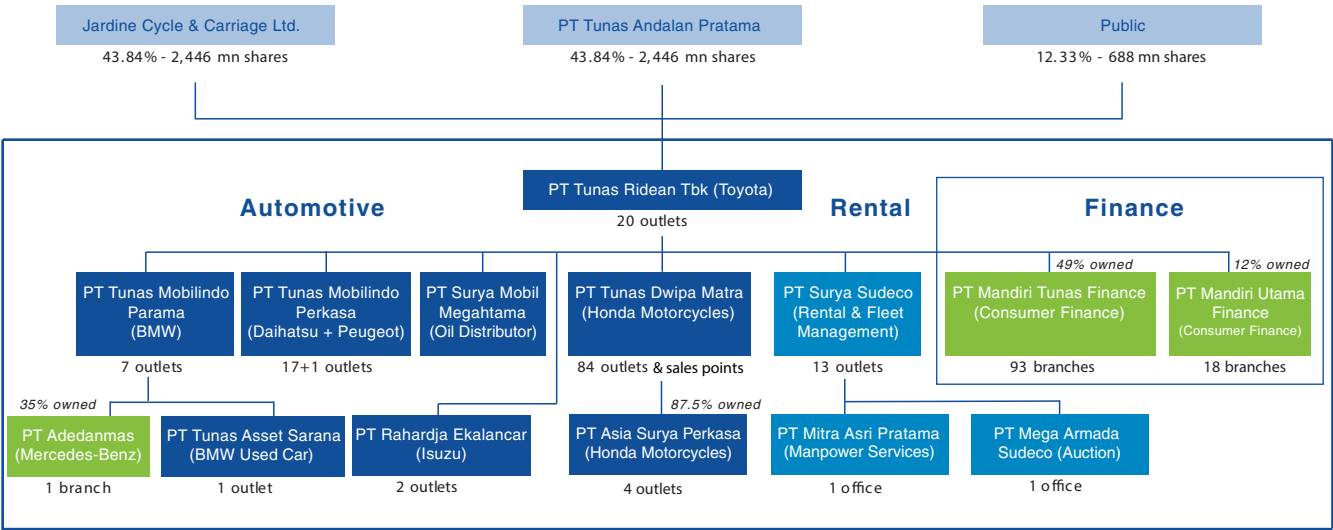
Jardine Cycle & Carriage Ltd.
43.84% - 2,446 mn shares

PT Tunas Andalan Pratama
43.84% - 2,446 mn shares

Public
12.33% - 688 mn shares

PT Tunas Ridean Tbk (Toyota)
20 outlets

Automotive

Rental

Finance

PT Tunas Mobilindo Parama (BMW)
7 outlets

PT Tunas Mobilindo Perkasa (Daihatsu + Peugeot)
17+1 outlets

PT Surya Mobil Megahtama (Oil Distributor)

PT Tunas Dwipa Matra (Honda Motorcycles)
84 outlets & sales points

PT Surya Sudeco (Rental & Fleet Management)
13 outlets

49% owned
PT Mandiri Tunas Finance (Consumer Finance)
93 branches

12% owned
PT Mandiri Utama Finance (Consumer Finance)
18 branches

35% owned
PT Adedanmas (Mercedes-Benz)
1 branch

PT Tunas Asset Sarana (BMW Used Car)
1 outlet

PT Rahardja Ekalancar (Isuzu)
2 outlets

87.5% owned
PT Asia Surya Perkasa (Honda Motorcycles)
4 outlets

PT Mitra Asri Pratama (Manpower Services)
1 office

PT Mega Armada Sudeco (Auction)
1 office